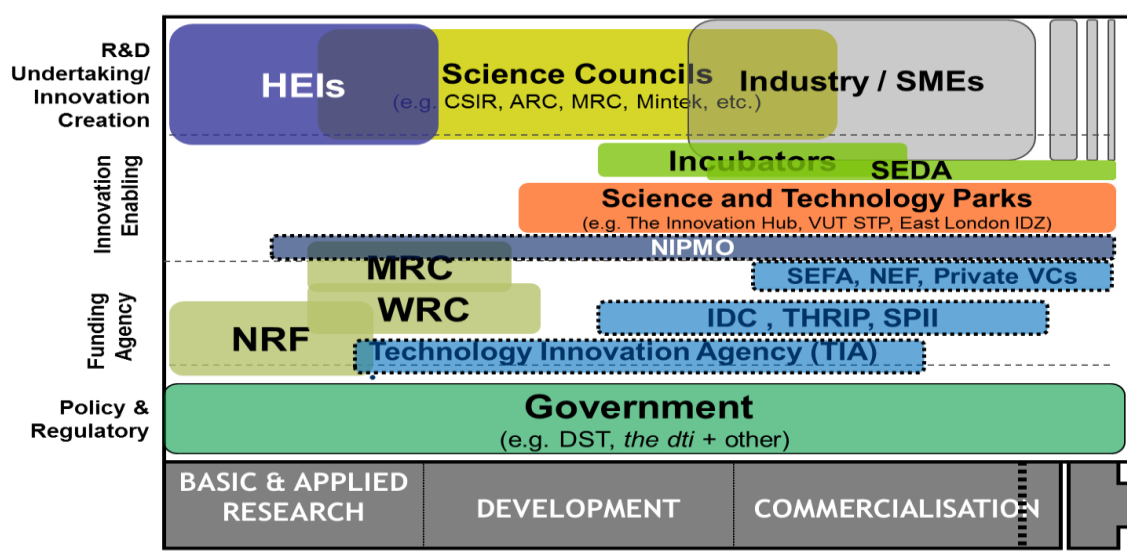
R&D Undertaking/ Innovation Creation

HEIs

Science Councils
(e.g. CSIR, ARC, MRC, Mintek, etc.)

Industry / SMEs

Innovation Enabling

Incubators

SEDA

Science and Technology Parks
(e.g. The Innovation Hub, VUT STP, East London IDZ)

NIPMO

Funding Agency

MRC

SEFA, NEF, Private VCs

WRC

IDC , THRIP, SPII

NRF

Technology Innovation Agency (TIA)

Policy & Regulatory

Government
(e.g. DST, the dti + other)

BASIC & APPLIED RESEARCH

DEVELOPMENT

COMMERCIALISATION